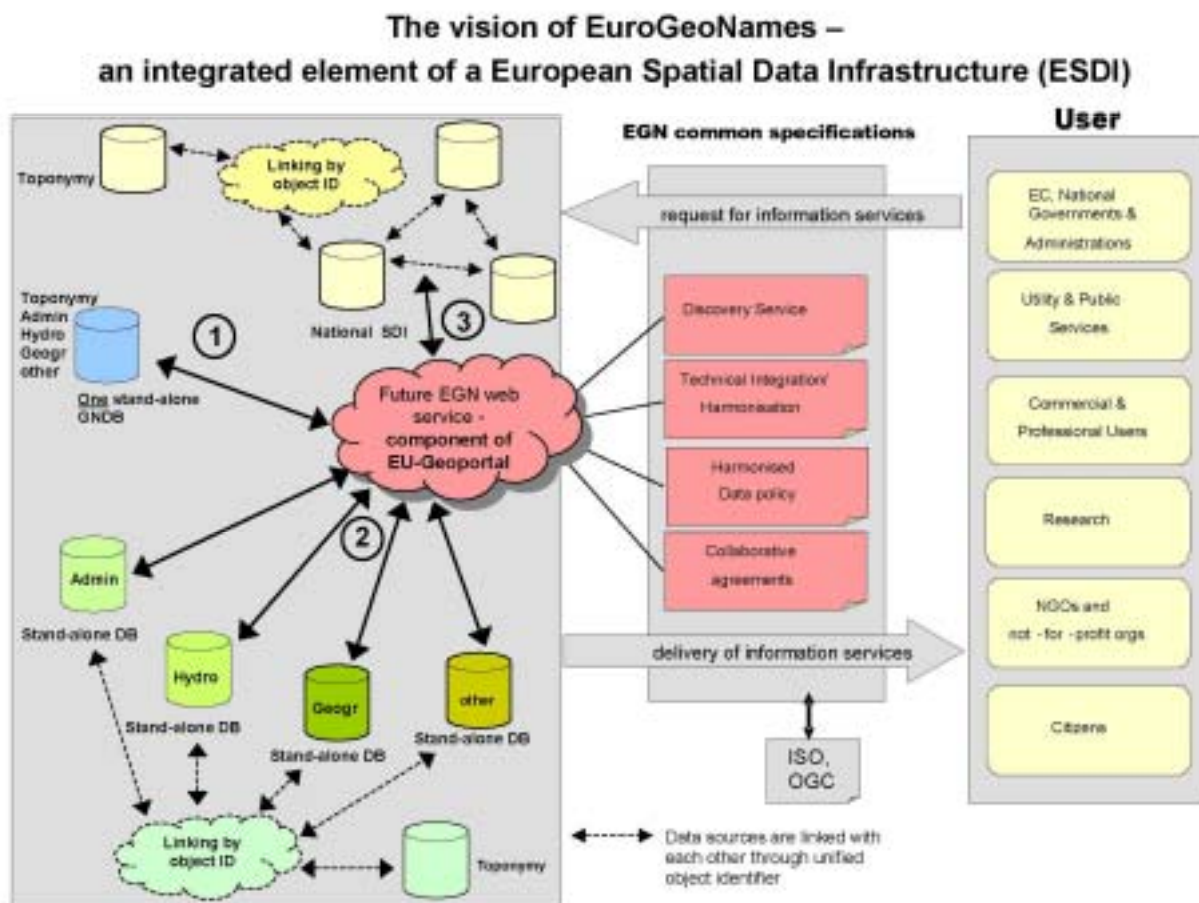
The vision of EuroGeoNames –
an integrated element of a European Spatial Data Infrastructure (ESDI)

Toponymy

Linking by object ID

National SDI

Toponymy
Admin
Hydro
Geogr
other

One stand-alone GNDB

1

3

Future EGN web service - component of EU-Geoportal

2

Admin

Stand-alone DB

Hydro

Stand-alone DB

Geogr

Stand-alone DB

other

Stand-alone DB

Linking by object ID

Toponymy

EGN common specifications

request for information services

Discovery Service

Technical Integration/ Harmonisation

Harmonised Data policy

Collaborative agreements

delivery of information services

ISO, OGC

Data sources are linked with each other through unified object identifier

User

EC, National Governments & Administrations

Utility & Public Services

Commercial & Professional Users

Research

NGOs and not - for - profit orgs

Citizens